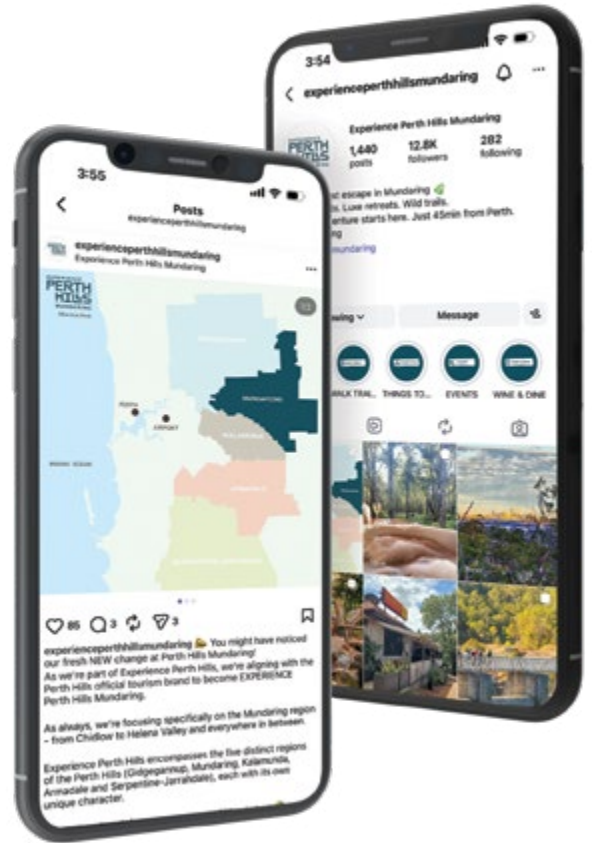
3:55

Posts
experienceperthhillsmundaring

experienceperthhillsmundaring
Experience Perth Hills Mundaring

PERTH HILLS

MUNDARING

85 3 3

experienceperthhillsmundaring You might have noticed our fresh NEW change at Perth Hills Mundaring!
As we're part of Experience Perth Hills, we're aligning with the Perth Hills official tourism brand to become EXPERIENCE Perth Hills Mundaring.

As always, we're focusing specifically on the Mundaring region – from Chidlow to Helena Valley and everywhere in between.

Experience Perth Hills encompasses the five distinct regions of the Perth Hills (Gidgegannup, Mundaring, Kalamunda, Armadale and Serpentine-Jarrahdale), each with its own unique character.

3:54
experienceperthhillsmundaring

PERTH HILLS
1,440 posts
12.8K followers
282 following
Experience Perth Hills Mundaring
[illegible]t escape in Mundaring
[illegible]. Luxe retreats. Wild trails.
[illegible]nture starts here. Just 45min from Perth.
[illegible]mundaring

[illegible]wing
Message

WALK TRAI...
THINGS TO...
EVENTS
WINE & DINE